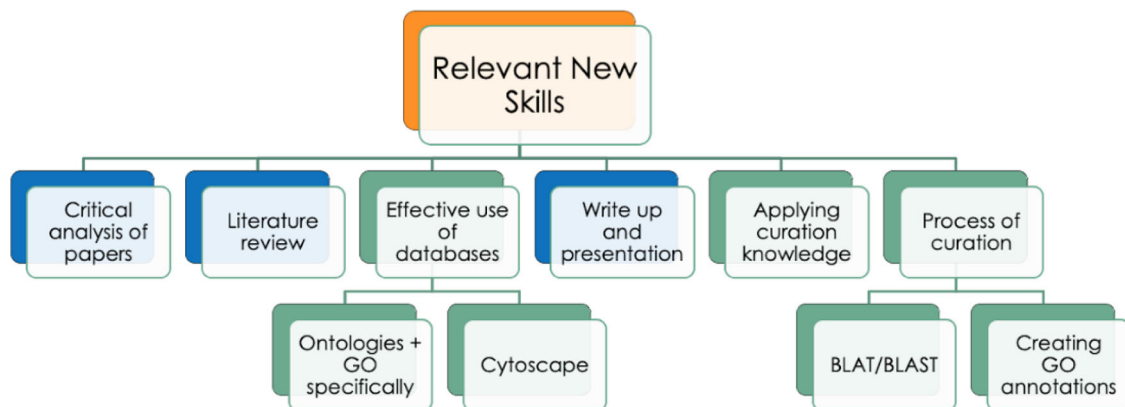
Relevant New Skills

Critical analysis of papers

Literature review

Effective use of databases

Ontologies + GO specifically

Cytoscape

Write up and presentation

Applying curation knowledge

Process of curation

BLAT/BLAST

Creating GO annotations